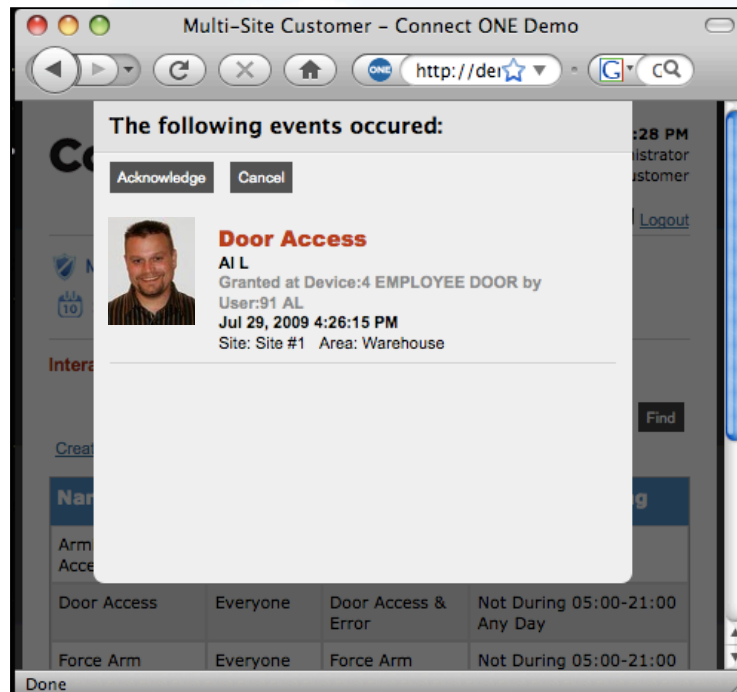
Multi-Site Customer - Connect ONE Demo

ONE http://der

:28 PM
nistrator
ustomer

Logout

The following events occured:

Acknowledge Cancel

Door Access
Al L
Granted at Device:4 EMPLOYEE DOOR by User:91 AL
Jul 29, 2009 4:26:15 PM
Site: Site #1 Area: Warehouse

Co

Intera

Find

Creat

Nar g

Arm
Acce

| Door Access | Everyone | Door Access & Error | Not During 05:00-21:00 Any Day |
|---|---|---|---|
| Force Arm | Everyone | Force Arm | Not During 05:00-21:00 |

Done